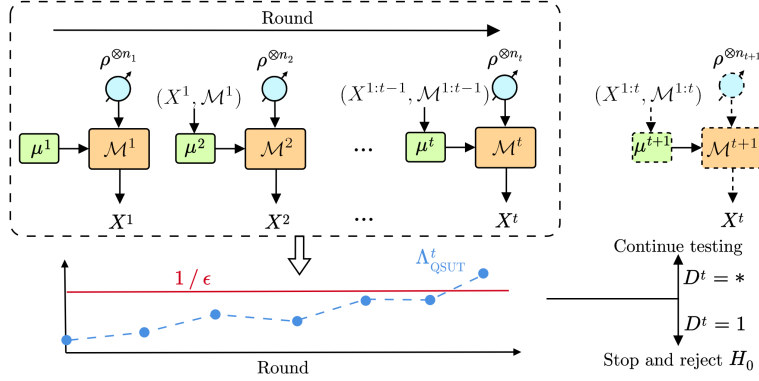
Round

$\rho^{\otimes n_1}$

$\mu^1$

$\mathcal{M}^1$

$X^1$

$\rho^{\otimes n_2}$

$(X^1, \mathcal{M}^1)$

$\mu^2$

$\mathcal{M}^2$

$X^2$

...

...

$\rho^{\otimes n_t}$

$(X^{1:t-1}, \mathcal{M}^{1:t-1})$

$\mu^t$

$\mathcal{M}^t$

$X^t$

$\rho^{\otimes n_{t+1}}$

$(X^{1:t}, \mathcal{M}^{1:t})$

$\mu^{t+1}$

$\mathcal{M}^{t+1}$

$X^t$

$1 / \epsilon$

$\Lambda^t_{\text{QSUT}}$

Round

Continue testing

$D^t = *$

$D^t = 1$

Stop and reject $H_0$